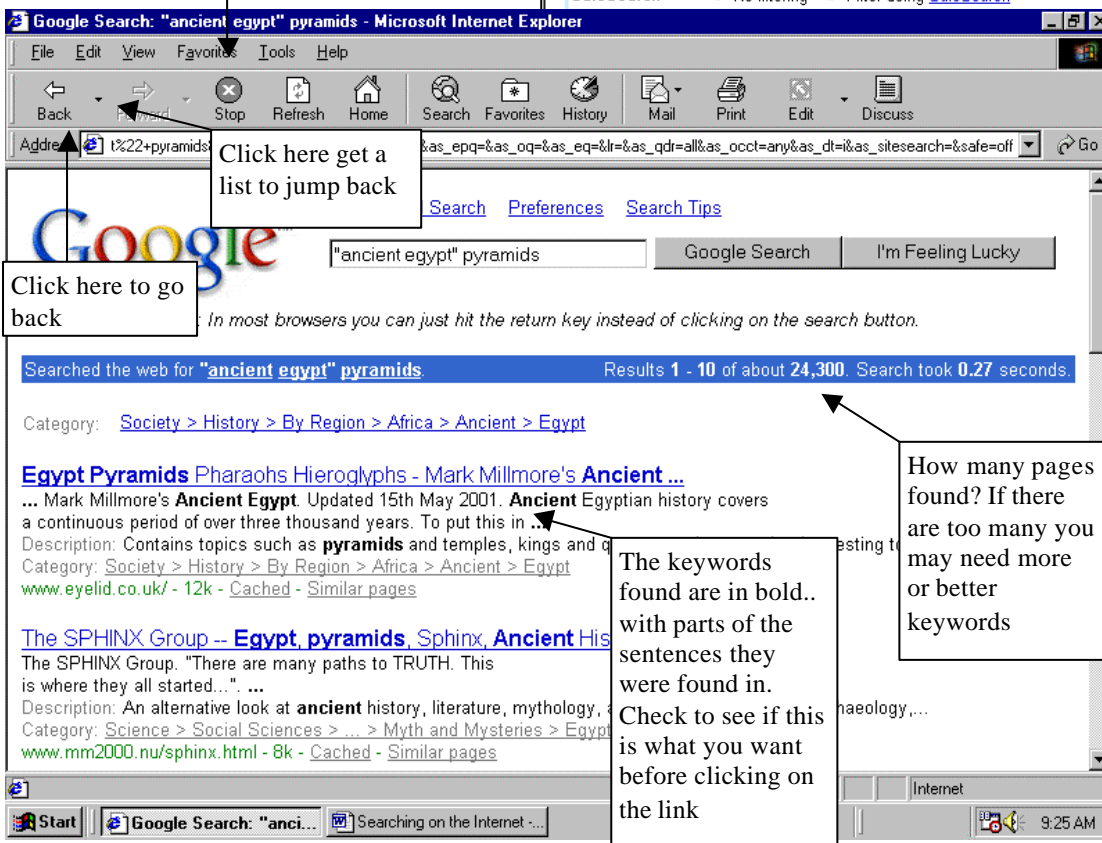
Google Search: "ancient egypt" pyramids - Microsoft Internet Explorer

File Edit View Favorites Tools Help

Back Forward Stop Refresh Home Search Favorites History Mail Print Edit Discuss

Address t%22+pyramids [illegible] &as_epq=&as_oq=&as_eq=&lr=&as_qdr=all&as_occt=any&as_dt=i&as_sitesearch=&safe=off Go

Click here get a list to jump back

Google

Search Preferences Search Tips

"ancient egypt" pyramids

Google Search I'm Feeling Lucky

Click here to go back

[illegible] In most browsers you can just hit the return key instead of clicking on the search button.

Searched the web for "ancient egypt" pyramids. Results 1 - 10 of about 24,300. Search took 0.27 seconds.

Category: Society > History > By Region > Africa > Ancient > Egypt

How many pages found? If there are too many you may need more or better keywords

Egypt Pyramids Pharaohs Hieroglyphs - Mark Millmore's Ancient ...
... Mark Millmore's Ancient Egypt. Updated 15th May 2001. Ancient Egyptian history covers a continuous period of over three thousand years. To put this in ...
Description: Contains topics such as pyramids and temples, kings and q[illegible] esting to
Category: Society > History > By Region > Africa > Ancient > Egypt
www.eyelid.co.uk/ - 12k - Cached - Similar pages

The keywords found are in bold.. with parts of the sentences they were found in. Check to see if this is what you want before clicking on the link

The SPHINX Group -- Egypt, pyramids, Sphinx, Ancient His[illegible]
The SPHINX Group. "There are many paths to TRUTH. This is where they all started...". ...
Description: An alternative look at ancient history, literature, mythology, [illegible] haeology,...
Category: Science > Social Sciences > ... > Myth and Mysteries > Egypt
www.mm2000.nu/sphinx.html - 8k - Cached - Similar pages

Internet

Start Google Search: "anci... Searching on the Internet -... 9:25 AM